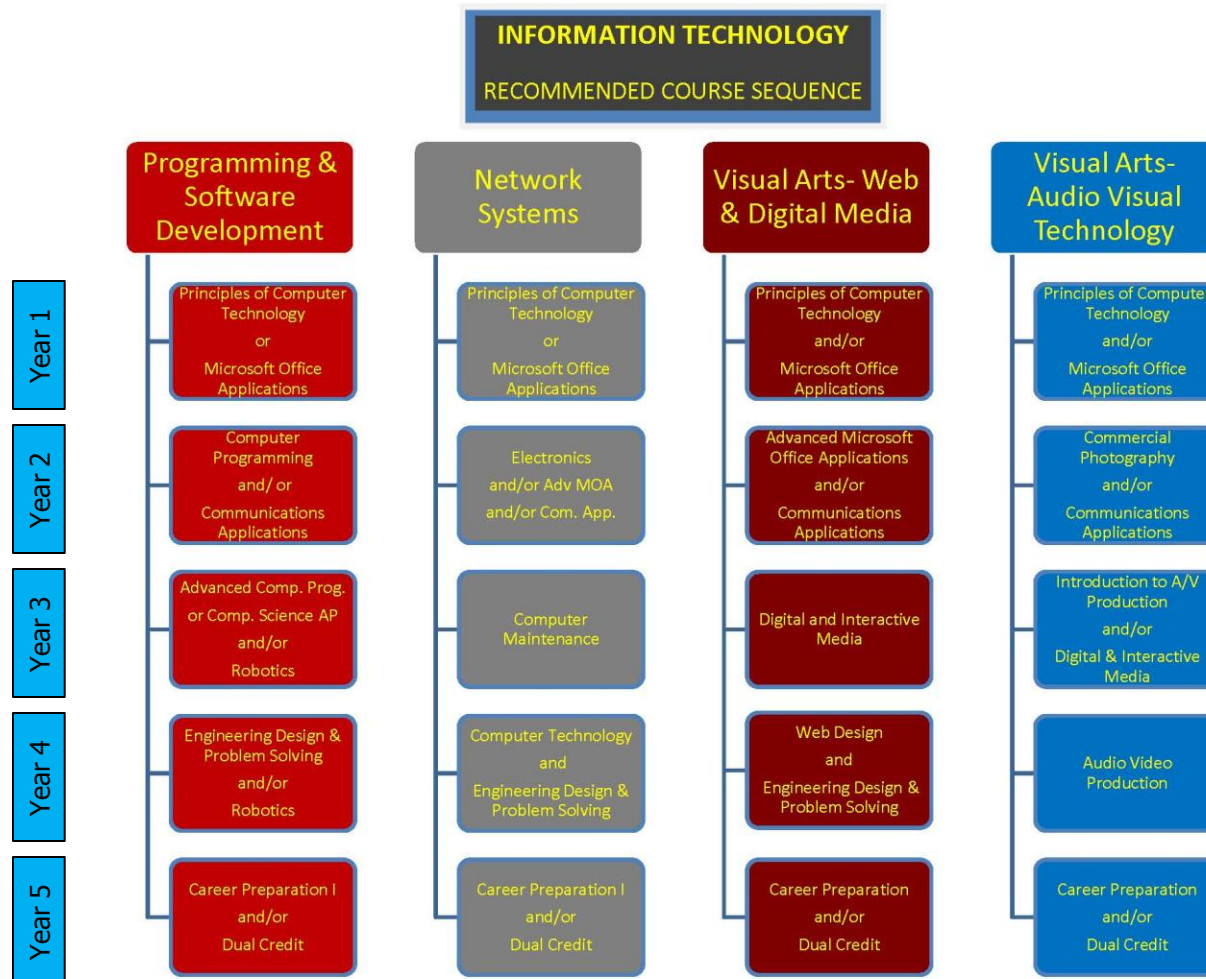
INFORMATION TECHNOLOGY

RECOMMENDED COURSE SEQUENCE

Year 1

Year 2

Year 3

Year 4

Year 5

Programming & Software Development

Principles of Computer Technology or Microsoft Office Applications

Computer Programming and/ or Communications Applications

Advanced Comp. Prog. or Comp. Science AP and/or Robotics

Engineering Design & Problem Solving and/or Robotics

Career Preparation I and/or Dual Credit

Network Systems

Principles of Computer Technology or Microsoft Office Applications

Electronics and/or Adv MOA and/or Com. App.

Computer Maintenance

Computer Technology and Engineering Design & Problem Solving

Career Preparation I and/or Dual Credit

Visual Arts- Web & Digital Media

Principles of Computer Technology and/or Microsoft Office Applications

Advanced Microsoft Office Applications and/or Communications Applications

Digital and Interactive Media

Web Design and Engineering Design & Problem Solving

Career Preparation and/or Dual Credit

Visual Arts- Audio Visual Technology

Principles of Compute Technology and/or Microsoft Office Applications

Commercial Photography and/or Communications Applications

Introduction to A/V Production and/or Digital & Interactive Media

Audio Video Production

Career Preparation and/or Dual Credit